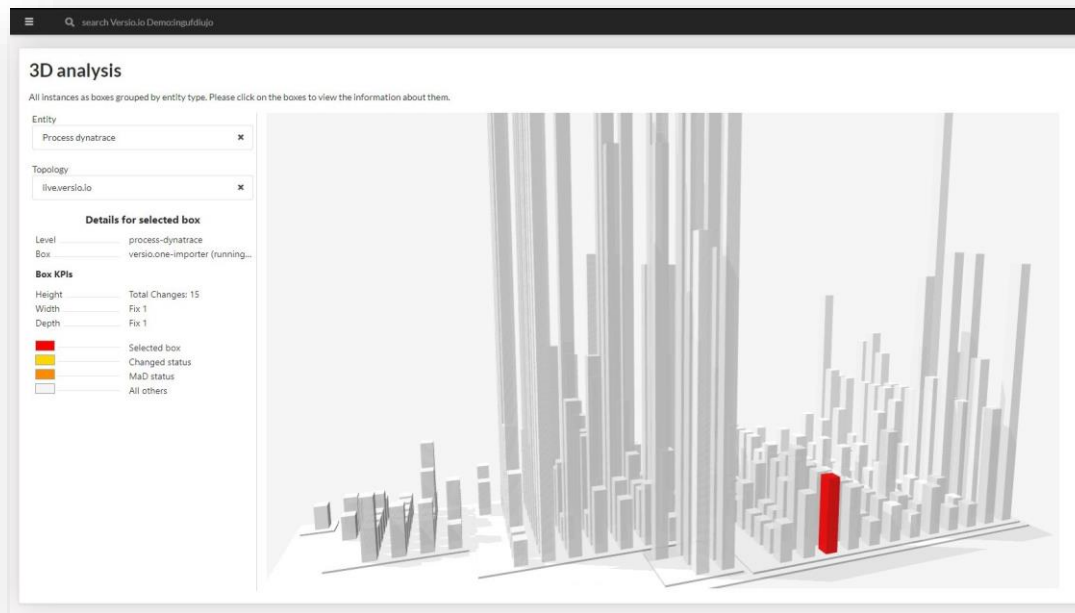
≡ search Versio.io Democingufdiujo

3D analysis

All instances as boxes grouped by entity type. Please click on the boxes to view the information about them.

Entity
Process dynatrace ×

Topology
live.versio.io ×

Details for selected box

| | |
|---|---|
| Level | process-dynatrace |
| Box | versio.one-importer (running... |

Box KPIs

| | |
|---|---|
| Height | Total Changes: 15 |
| Width | Fix 1 |
| Depth | Fix 1 |

Selected box
Changed status
MaD status
All others